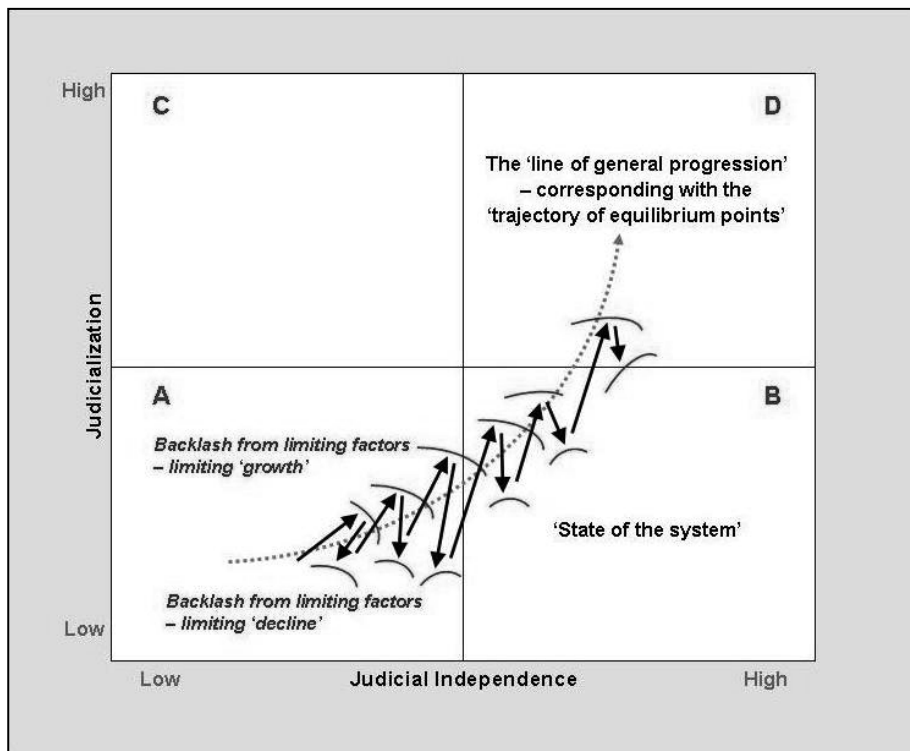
High

C

D

The 'line of general progression' – corresponding with the 'trajectory of equilibrium points'

Judicialization

A

B

Backlash from limiting factors – limiting 'growth'

'State of the system'

Backlash from limiting factors – limiting 'decline'

Low

Low

Judicial Independence

High